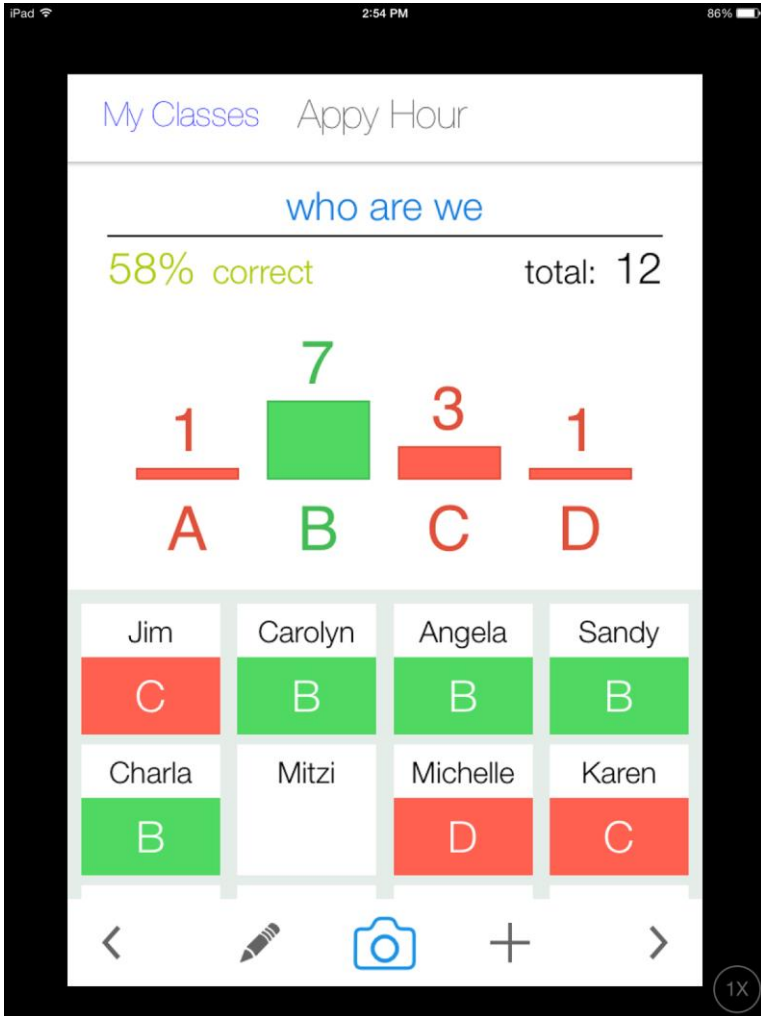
iPad 2:54 PM 86%

My Classes Appy Hour

who are we

58% correct total: 12

1 7 3 1

A B C D

| Jim | Carolyn | Angela | Sandy |
|---|---|---|---|
| C | B | B | B |
| Charla | Mitzi | Michelle | Karen |
| B | | D | C |

< + >

1X